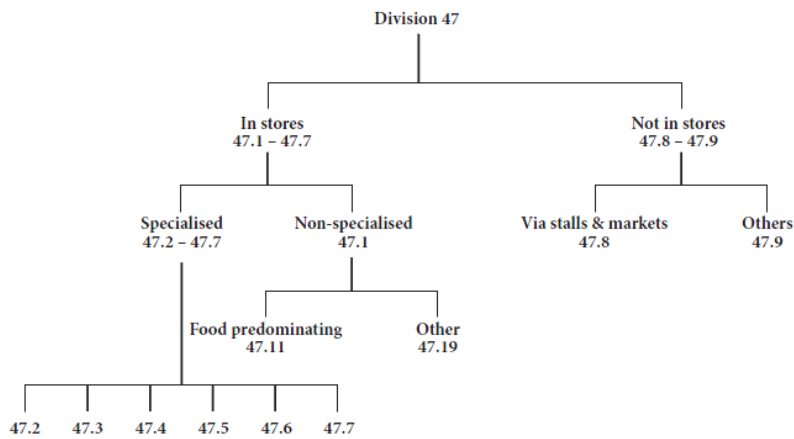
Division 47

In stores
47.1 – 47.7

Not in stores
47.8 – 47.9

Specialised
47.2 – 47.7

Non-specialised
47.1

Via stalls & markets
47.8

Others
47.9

Food predominating
47.11

Other
47.19

47.2

47.3

47.4

47.5

47.6

47.7